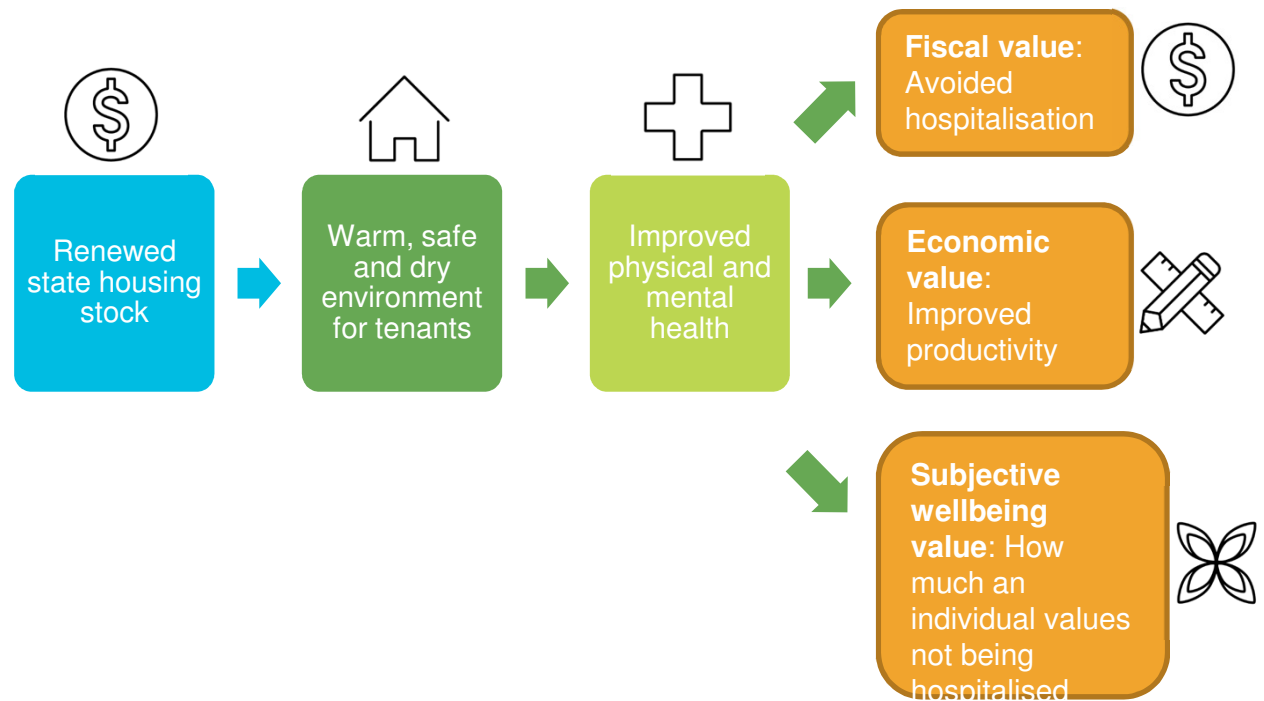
$

Renewed state housing stock

Warm, safe and dry environment for tenants

Improved physical and mental health

**Fiscal value**: Avoided hospitalisation

$

**Economic value**: Improved productivity

**Subjective wellbeing value**: How much an individual values not being hospitalised